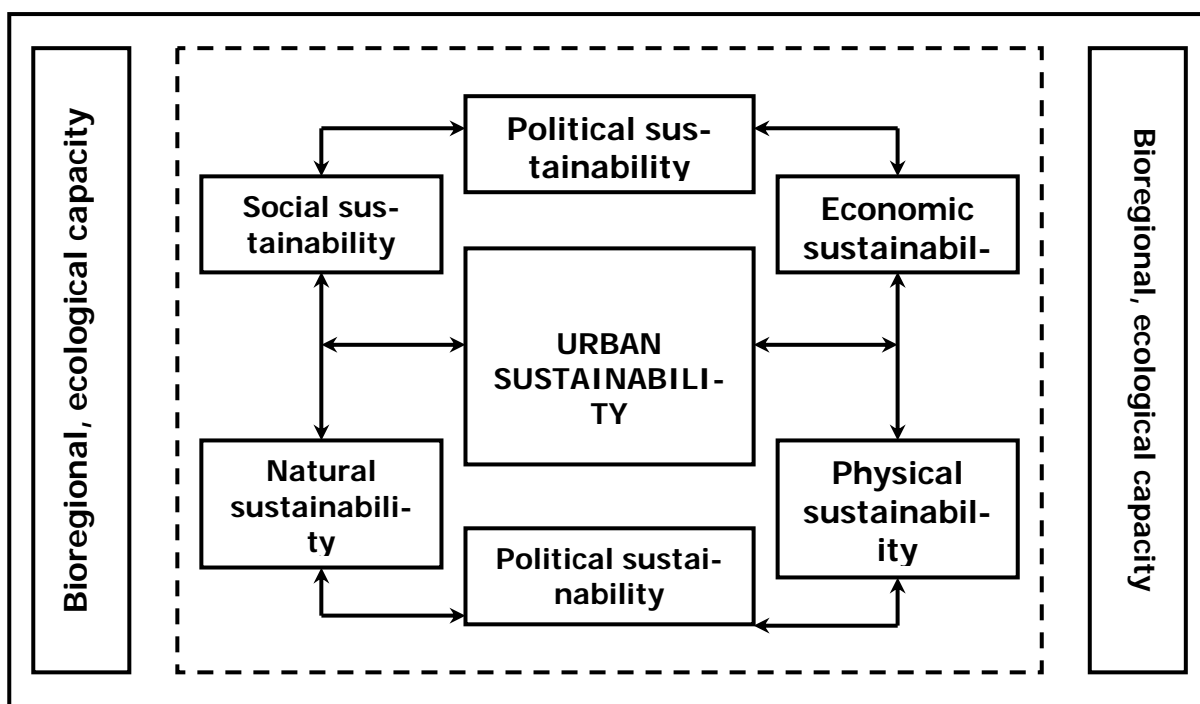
Bioregional, ecological capacity

Political sustainability

Social sustainability

Economic sustainabil-

URBAN SUSTAINABILITY

Natural sustainability

Physical sustainability

Political sustainability

Bioregional, ecological capacity